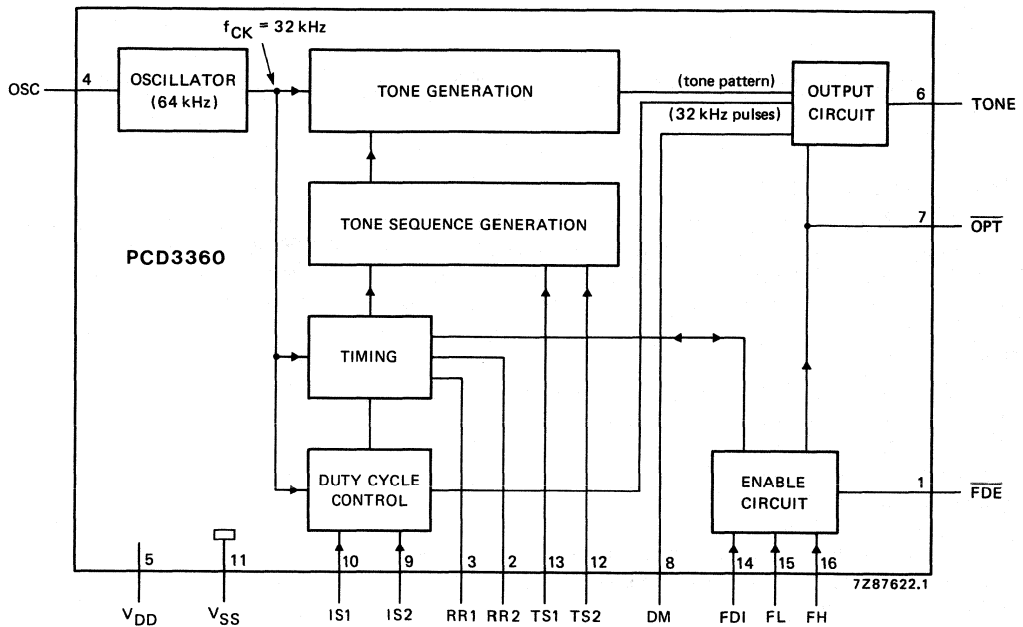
$f_{CK}$ = 32 kHz

OSC 4

OSCILLATOR (64 kHz)

TONE GENERATION

(tone pattern)

(32 kHz pulses)

OUTPUT CIRCUIT

6 TONE

TONE SEQUENCE GENERATION

7 $\overline{OPT}$

PCD3360

TIMING

DUTY CYCLE CONTROL

ENABLE CIRCUIT

1 $\overline{FDE}$

5 11 10 9 3 2 13 12 8 14 15 16

7Z87622.1

$V_{DD}$ $V_{SS}$ IS1 IS2 RR1 RR2 TS1 TS2 DM FDI FL FH